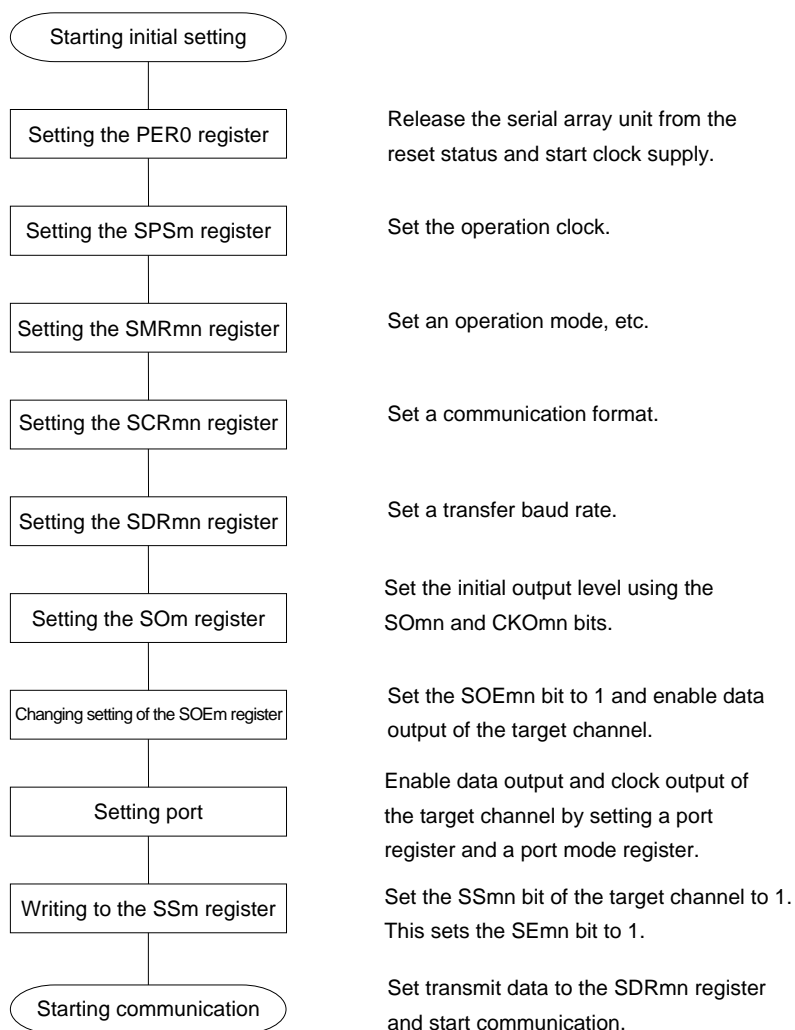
Starting initial setting

Setting the PER0 register

Release the serial array unit from the reset status and start clock supply.

Setting the SPSm register

Set the operation clock.

Setting the SMRmn register

Set an operation mode, etc.

Setting the SCRmn register

Set a communication format.

Setting the SDRmn register

Set a transfer baud rate.

Setting the SOm register

Set the initial output level using the SOmn and CKOmn bits.

Changing setting of the SOEm register

Set the SOEmn bit to 1 and enable data output of the target channel.

Setting port

Enable data output and clock output of the target channel by setting a port register and a port mode register.

Writing to the SSm register

Set the SSmn bit of the target channel to 1. This sets the SEmn bit to 1.

Starting communication

Set transmit data to the SDRmn register and start communication.